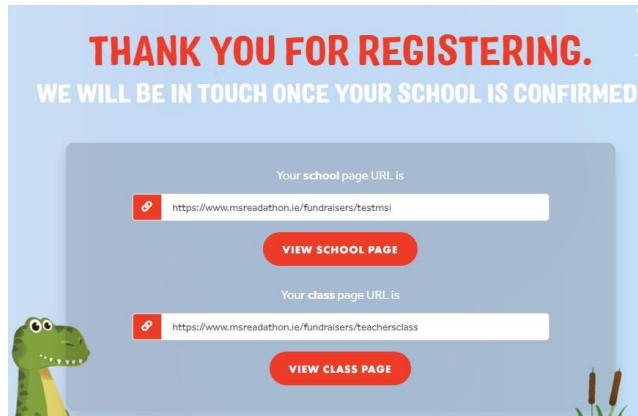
THANK YOU FOR REGISTERING.
WE WILL BE IN TOUCH ONCE YOUR SCHOOL IS CONFIRMED

Your **school** page URL is

https://www.msreadathon.ie/fundraisers/testmsi

VIEW SCHOOL PAGE

Your **class** page URL is

https://www.msreadathon.ie/fundraisers/teachersclass

VIEW CLASS PAGE